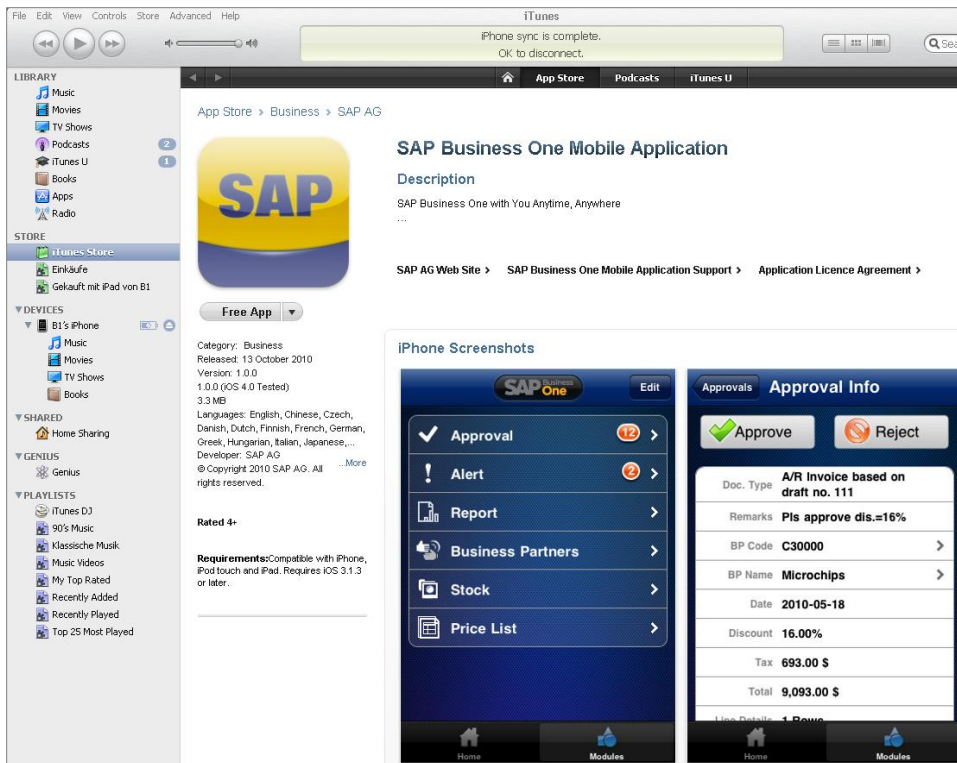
File Edit View Controls Store Advanced Help

iTunes

iPhone sync is complete.
OK to disconnect.

Sea

LIBRARY
Music
Movies
TV Shows
Podcasts 2
iTunes U 1
Books
Apps
Radio

STORE
iTunes Store
Einkäufe
Gekauft mit iPad von B1

DEVICES
B1's iPhone
Music
Movies
TV Shows
Books

SHARED
Home Sharing

GENIUS
Genius

PLAYLISTS
iTunes DJ
90's Music
Klassische Musik
Music Videos
My Top Rated
Recently Added
Recently Played
Top 25 Most Played

App Store Podcasts iTunes U

App Store > Business > SAP AG

SAP

SAP Business One Mobile Application

Description

SAP Business One with You Anytime, Anywhere

...

SAP AG Web Site > SAP Business One Mobile Application Support > Application Licence Agreement >

Free App

Category: Business
Released: 13 October 2010
Version: 1.0.0
1.0.0 (iOS 4.0 Tested)
3.3 MB
Languages: English, Chinese, Czech, Danish, Dutch, Finnish, French, German, Greek, Hungarian, Italian, Japanese,...
Developer: SAP AG ...More
© Copyright 2010 SAP AG. All rights reserved.

Rated 4+

Requirements: Compatible with iPhone, iPod touch and iPad. Requires iOS 3.1.3 or later.

iPhone Screenshots

SAP Business One
Edit

Approval 12
Alert 2
Report
Business Partners
Stock
Price List

Home
Modules

Approvals Approval Info

Approve
Reject

| | |
|---|---|
| Doc. Type | A/R Invoice based on draft no. 111 |
| Remarks | Pls approve dis.=16% |
| BP Code | C30000 |
| BP Name | Microchips |
| Date | 2010-05-18 |
| Discount | 16.00% |
| Tax | 693.00 $ |
| Total | 9,093.00 $ |
| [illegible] | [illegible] |

Home
Modules